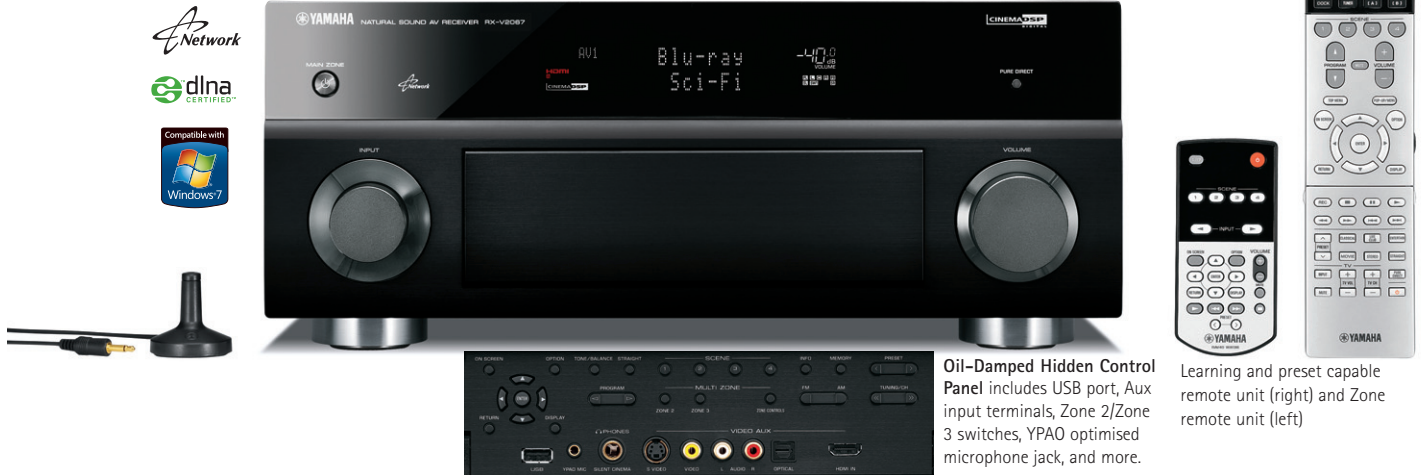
Network

dlna CERTIFIED

Compatible with Windows 7

YAMAHA NATURAL SOUND AV RECEIVER RX-V2067

CINEMA DSP

MAIN ZONE

Network

AV1

Blu-ray

Sci-Fi

-40.0 dB VOLUME

CINEMA DSP

PURE DIRECT

INPUT

VOLUME

ON SCREEN OPTION TONE / BALANCE STRAIGHT SCENE INFO MEMORY PRESET

ENTER PROGRAM MULTI ZONE FM AM TUNING/CH

RETURN DISPLAY ZONE 2 ZONE 3 ZONE CONTROL

PHONES VIDEO AUX

USB YPAO MIC SILENT CINEMA S VIDEO VIDEO L AUDIO R OPTICAL HDMI IN

**Oil-Damped Hidden Control Panel** includes USB port, Aux input terminals, Zone 2/Zone 3 switches, YPAO optimised microphone jack, and more.

SCENE

INPUT

ON SCREEN OPTION VOLUME

ENTER

RETURN DISPLAY

PRESET

YAMAHA

DOCK TUNER

SCENE

PROGRAM VOLUME

ENTER

RETURN DISPLAY

OPTION

TV

INPUT

YAMAHA

Learning and preset capable remote unit (right) and Zone remote unit (left)